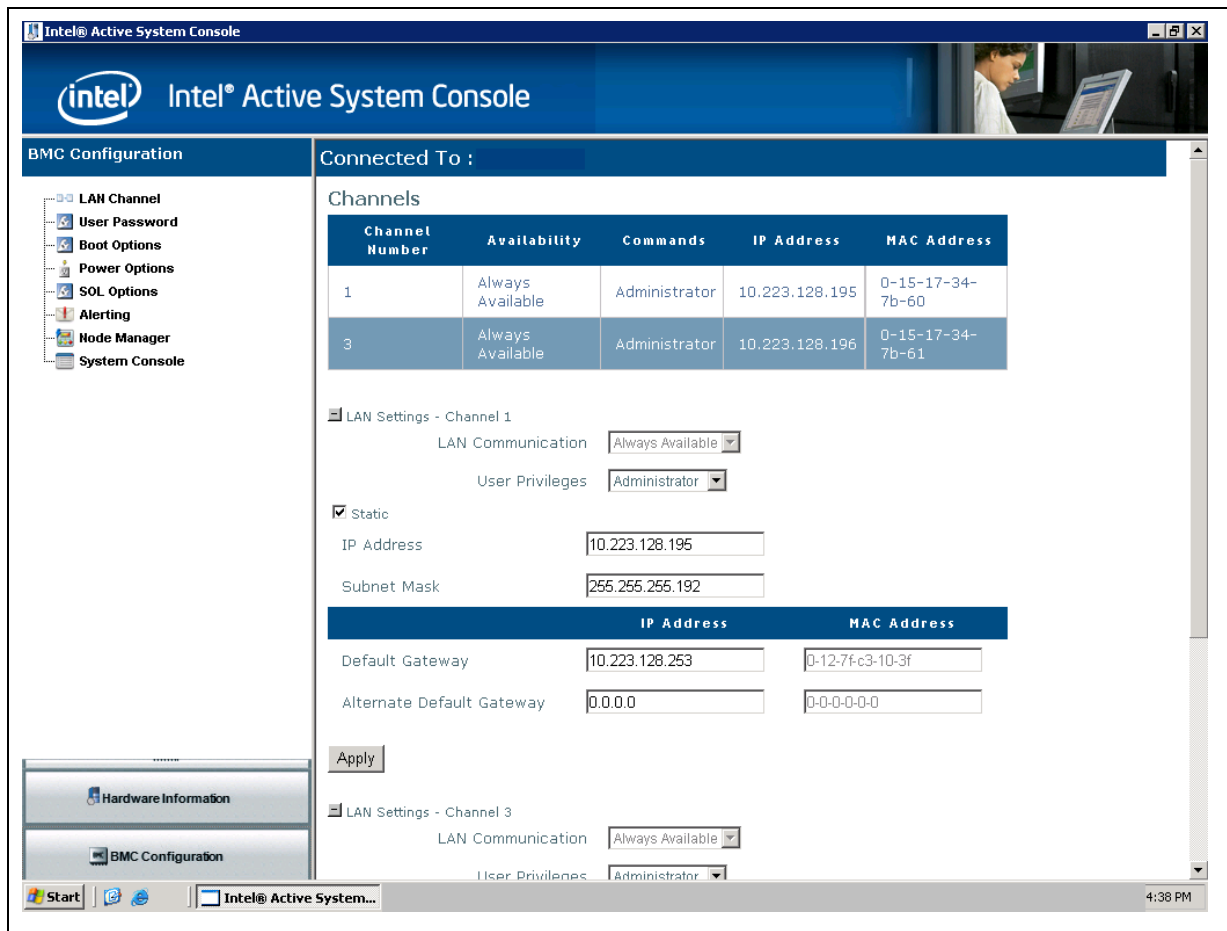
Intel® Active System Console

intel Intel® Active System Console

BMC Configuration

LAN Channel
User Password
Boot Options
Power Options
SOL Options
Alerting
Node Manager
System Console

Hardware Information

BMC Configuration

Connected To :

Channels

| Channel Number | Availability | Commands | IP Address | MAC Address |
|---|---|---|---|---|
| 1 | Always Available | Administrator | 10.223.128.195 | 0-15-17-34-7b-60 |
| 3 | Always Available | Administrator | 10.223.128.196 | 0-15-17-34-7b-61 |

LAN Settings - Channel 1

LAN Communication Always Available

User Privileges Administrator

Static

IP Address 10.223.128.195

Subnet Mask 255.255.255.192

| | IP Address | MAC Address |
|---|---|---|
| Default Gateway | 10.223.128.253 | 0-12-7f-c3-10-3f |
| Alternate Default Gateway | 0.0.0.0 | 0-0-0-0-0-0 |

Apply

LAN Settings - Channel 3

LAN Communication Always Available

User Privileges Administrator

Start Intel® Active System... 4:38 PM